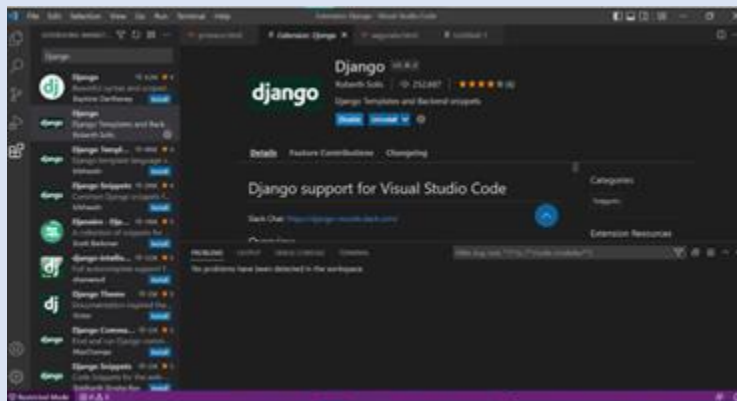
File Edit Selection View Go Run Terminal Help

Extension: Django

django

Django

Django Templates and Backend snippets

Disable Uninstall

Details Feature Contributions Changelog

Django support for Visual Studio Code

Categories

Extension Resources

PROBLEMS OUTPUT DEBUG CONSOLE TERMINAL

No problems have been detected in the workspace.

Django

Django

Django Templ...

Django Snippets

Django Theme

Django Comma...

Django Snippets

Restricted Mode